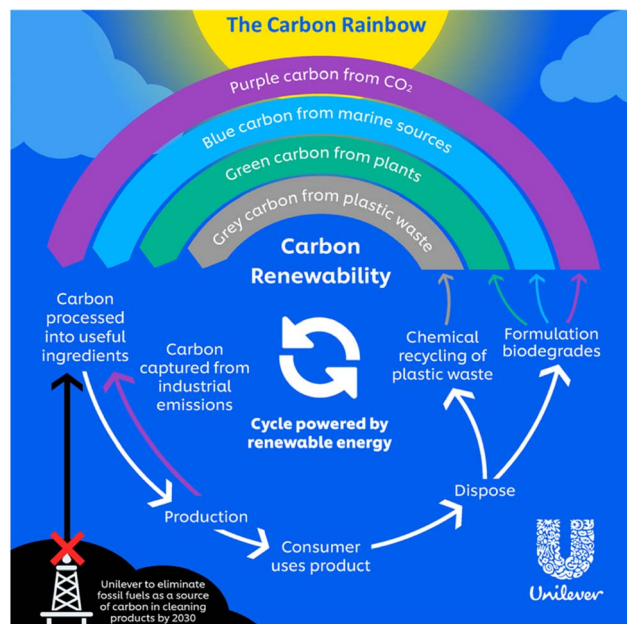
The Carbon Rainbow

Purple carbon from $CO_2$

Blue carbon from marine sources

Green carbon from plants

Grey carbon from plastic waste

Carbon Renewability

Carbon processed into useful ingredients

Carbon captured from industrial emissions

Cycle powered by renewable energy

Chemical recycling of plastic waste

Formulation biodegrades

Dispose

Production

Consumer uses product

Unilever to eliminate fossil fuels as a source of carbon in cleaning products by 2030

Unilever